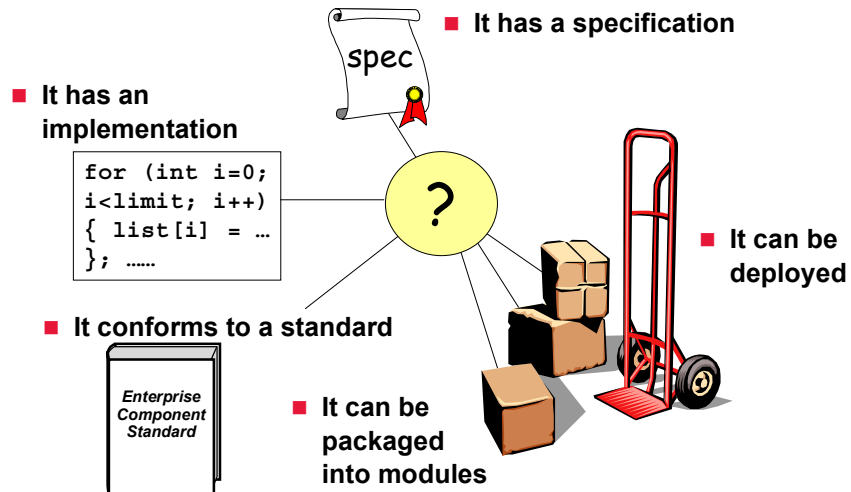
spec

▪ It has a specification

▪ It has an implementation

for (int i=0;
i<limit; i++)
{ list[i] = …
}; ……

?

▪ It can be deployed

▪ It conforms to a standard

Enterprise Component Standard

▪ It can be packaged into modules